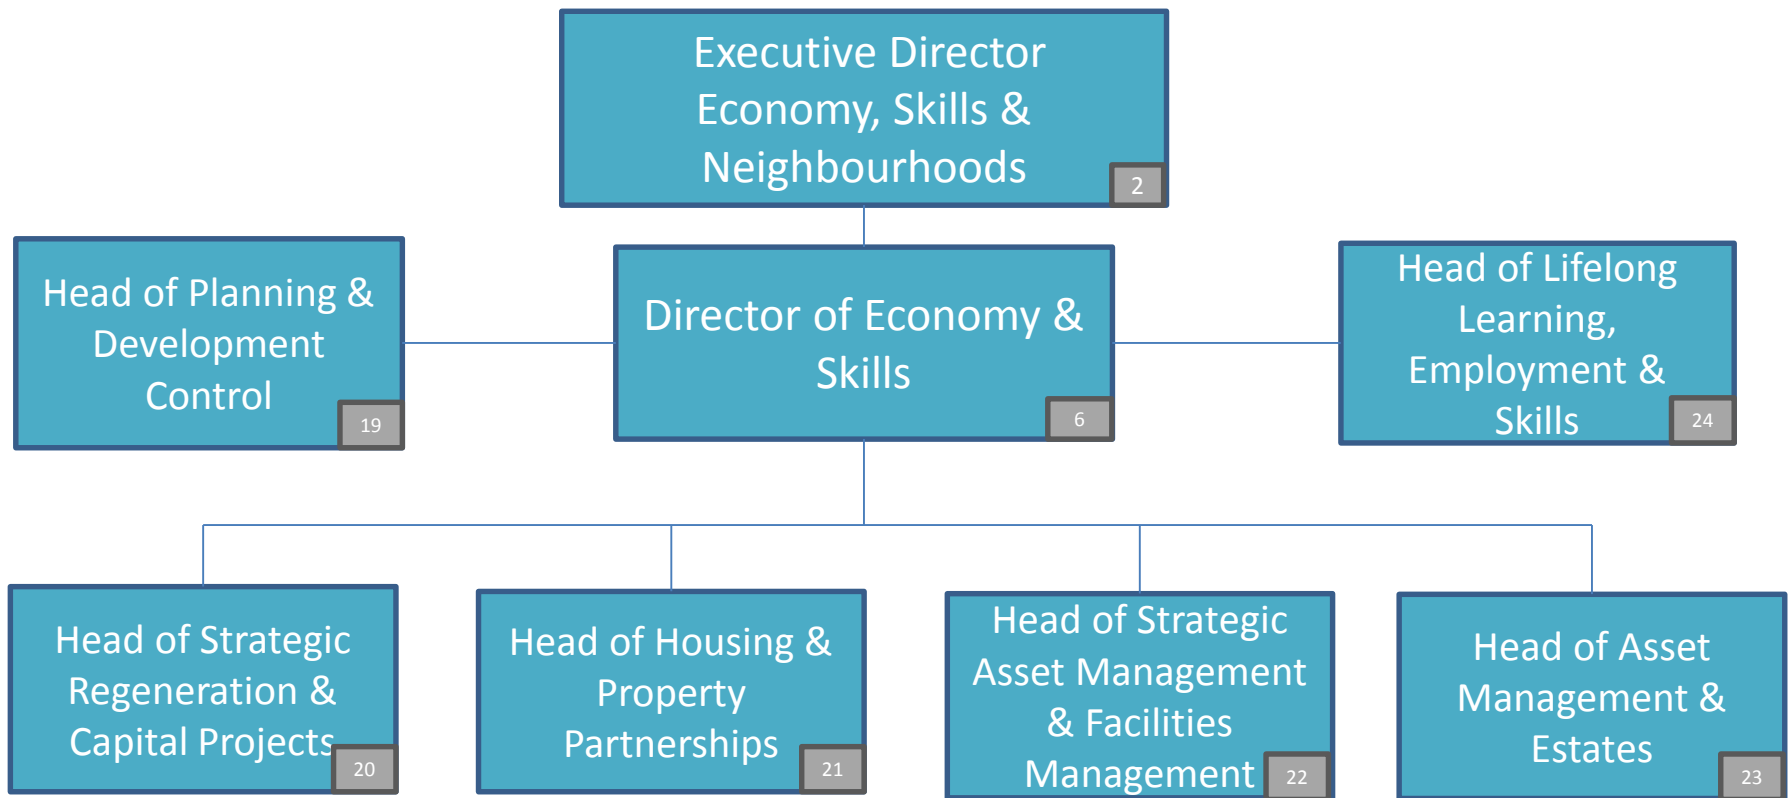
Executive Director Economy, Skills & Neighbourhoods
2

Head of Planning & Development Control
19

Director of Economy & Skills
6

Head of Lifelong Learning, Employment & Skills
24

Head of Strategic Regeneration & Capital Projects
20

Head of Housing & Property Partnerships
21

Head of Strategic Asset Management & Facilities Management
22

Head of Asset Management & Estates
23